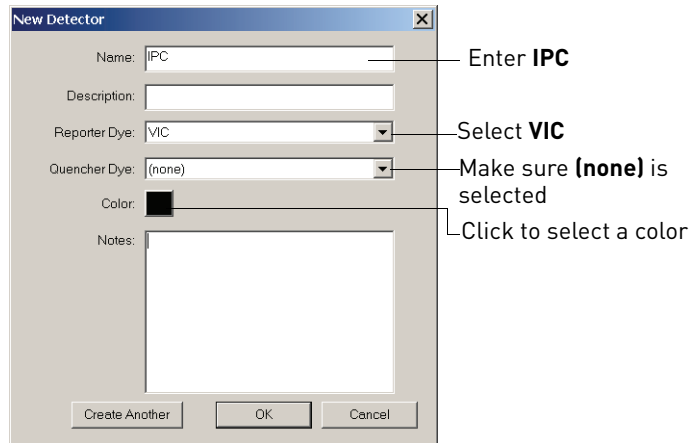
New Detector

Name: IPC

Enter **IPC**

Description:

Reporter Dye: VIC

Select **VIC**

Quencher Dye: (none)

Make sure **(none)** is selected

Color:

Click to select a color

Notes:

Create Another

OK

Cancel